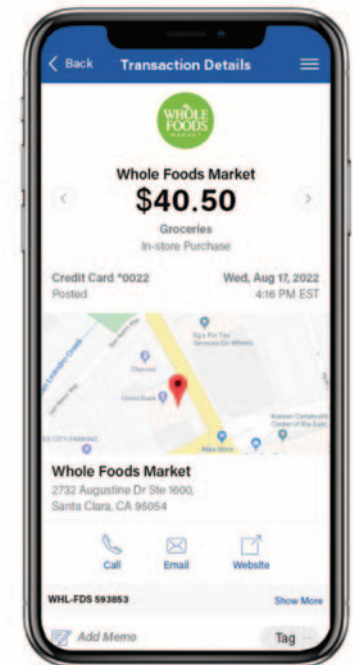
Back

Transaction Details

WHOLE FOODS MARKET

Whole Foods Market

$40.50

Groceries

In-store Purchase

Credit Card *0022

Posted

Wed, Aug 17, 2022

4:16 PM EST

Whole Foods Market

2732 Augustine Dr Ste 1600,

Santa Clara, CA 95054

Call

Email

Website

WHL-FDS 593853

Show More

Add Memo

Tag